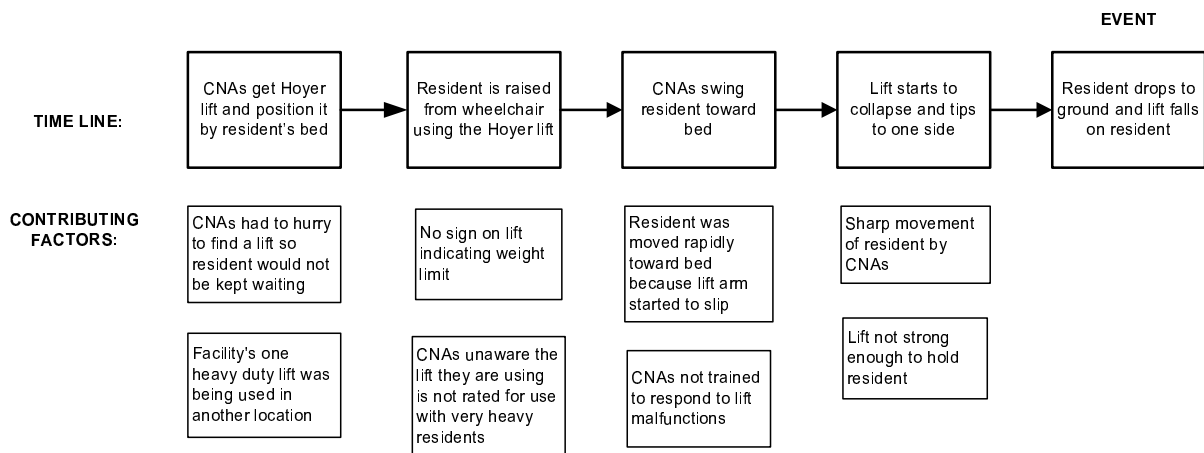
EVENT

TIME LINE:

CNAs get Hoyer lift and position it by resident's bed

Resident is raised from wheelchair using the Hoyer lift

CNAs swing resident toward bed

Lift starts to collapse and tips to one side

Resident drops to ground and lift falls on resident

CONTRIBUTING FACTORS:

CNAs had to hurry to find a lift so resident would not be kept waiting

Facility's one heavy duty lift was being used in another location

No sign on lift indicating weight limit

CNAs unaware the lift they are using is not rated for use with very heavy residents

Resident was moved rapidly toward bed because lift arm started to slip

CNAs not trained to respond to lift malfunctions

Sharp movement of resident by CNAs

Lift not strong enough to hold resident